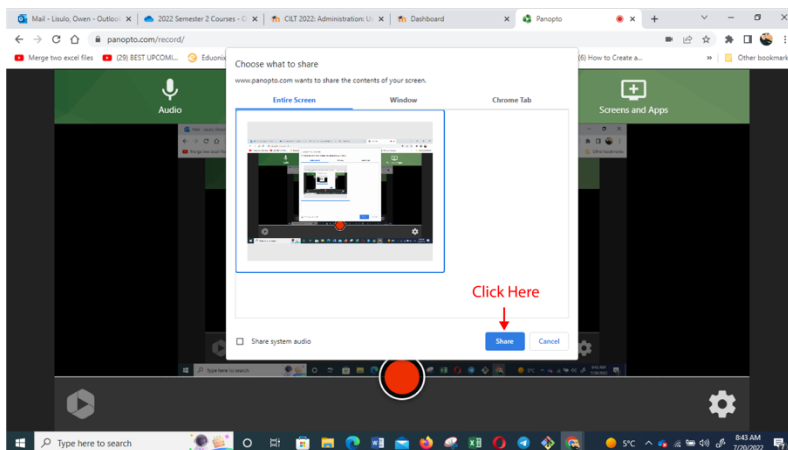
Mail - Lisulo, Owen - Outlook
2022 Semester 2 Courses
CILT 2022: Administration: U
Dashboard
Panopto

panopto.com/record/

Merge two excel files
(29) BEST UPCOMI...
Eduonix
(6) How to Create a...
Other bookmarks

Audio
Screens and Apps

Choose what to share
www.panopto.com wants to share the contents of your screen.

Entire Screen
Window
Chrome Tab

Click Here

Share system audio

Share
Cancel

Type here to search

5°C
8:43 AM
7/20/2022